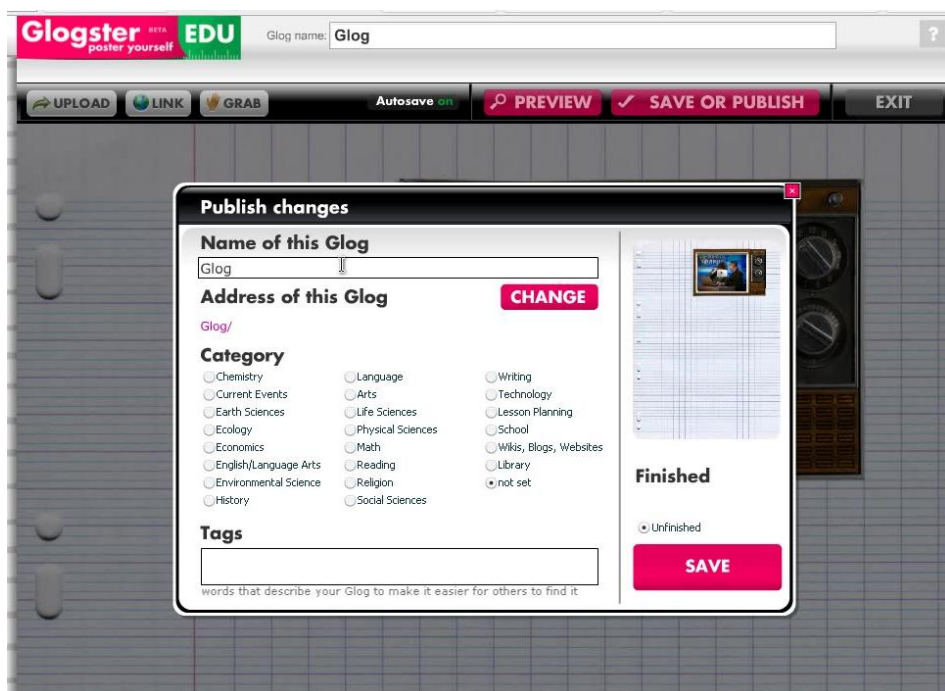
Glogster BETA poster yourself EDU

Glog name: Glog

?

UPLOAD LINK GRAB

Autosave on

PREVIEW

SAVE OR PUBLISH

EXIT

Publish changes

Name of this Glog

Glog

Address of this Glog

CHANGE

Glog/

Category

Chemistry
Current Events
Earth Sciences
Ecology
Economics
English/Language Arts
Environmental Science
History

Language
Arts
Life Sciences
Physical Sciences
Math
Reading
Religion
Social Sciences

Writing
Technology
Lesson Planning
School
Wikis, Blogs, Websites
Library
not set

Tags

words that describe your Glog to make it easier for others to find it

Finished

Unfinished

SAVE